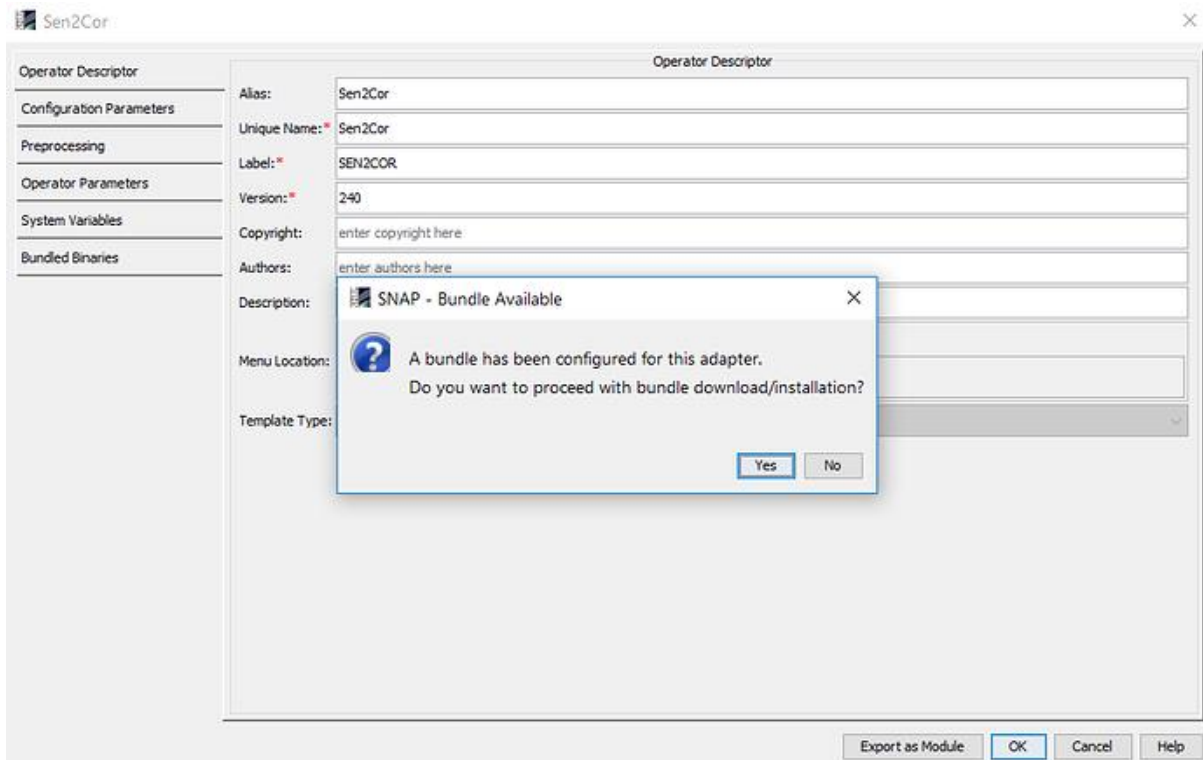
Sen2Cor

×

Operator Descriptor

Configuration Parameters

Preprocessing

Operator Parameters

System Variables

Bundled Binaries

Operator Descriptor

Alias: Sen2Cor

Unique Name:* Sen2Cor

Label:* SEN2COR

Version:* 240

Copyright: enter copyright here

Authors: enter authors here

Description:

Menu Location:

Template Type:

SNAP - Bundle Available

×

A bundle has been configured for this adapter.
Do you want to proceed with bundle download/installation?

Yes No

Export as Module OK Cancel Help